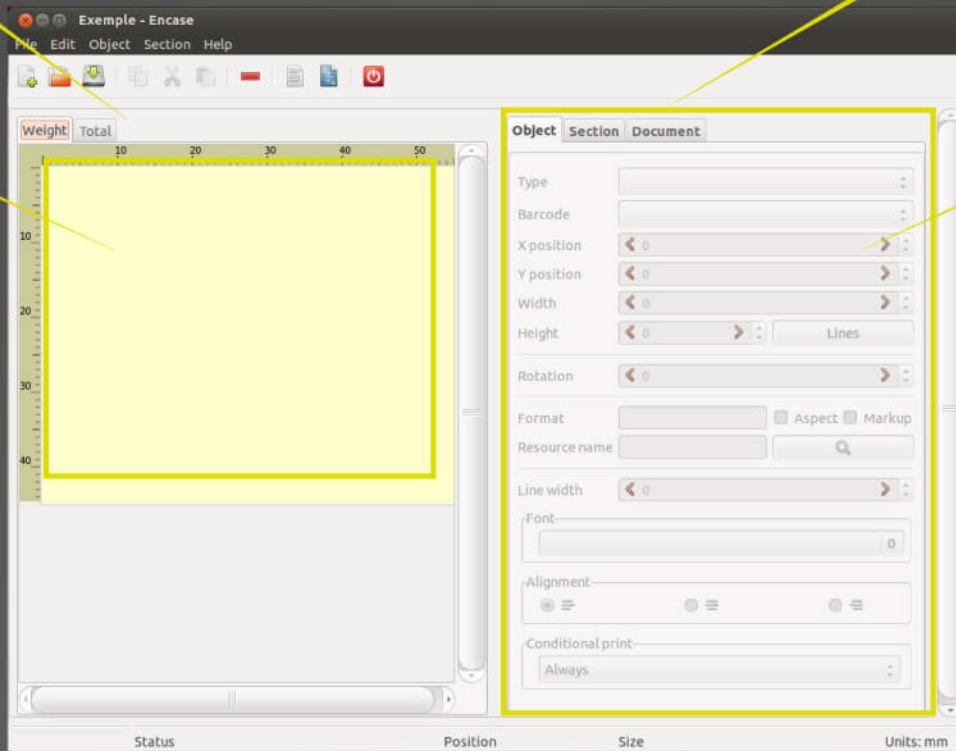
Exemple - Encase

File Edit Object Section Help

Weight Total

10 20 30 40 50

10

20

30

40

Object Section Document

Type

Barcode

X position 0

Y position 0

Width 0

Height 0 Lines

Rotation 0

Format Aspect Markup

Resource name

Line width 0

Font

0

Alignment

Conditional print

Always

Status Position Size Units: mm